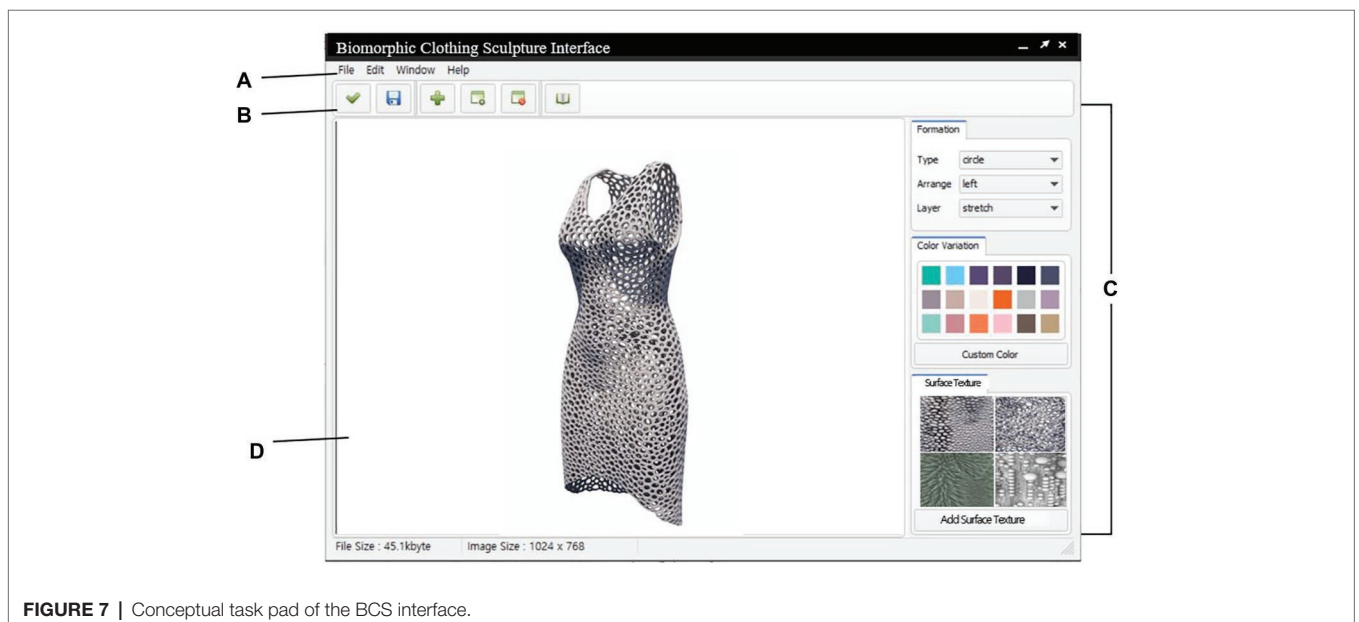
Biomorphic Clothing Sculpture Interface

A

File Edit Window Help

B

Formation

Type circle

Arrange left

Layer stretch

Color Variation

Custom Color

C

Surface Texture

Add Surface Texture

D

File Size : 45.1kbyte Image Size : 1024 x 768

FIGURE 7 | Conceptual task pad of the BCS interface.